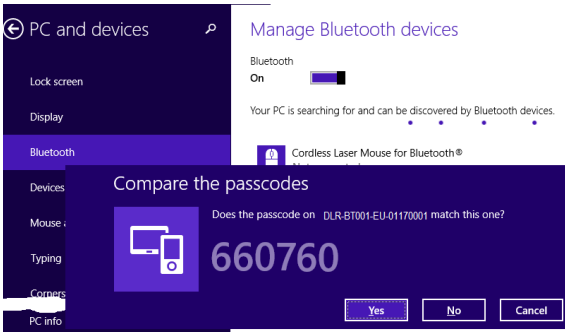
PC and devices

Lock screen

Display

Bluetooth

Devices

Mouse a

Typing

Corners

PC info

Manage Bluetooth devices

Bluetooth

On

Your PC is searching for and can be discovered by Bluetooth devices.

Cordless Laser Mouse for Bluetooth®

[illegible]

Compare the passcodes

Does the passcode on DLR-BT001-EU-01170001 match this one?

660760

Yes

No

Cancel